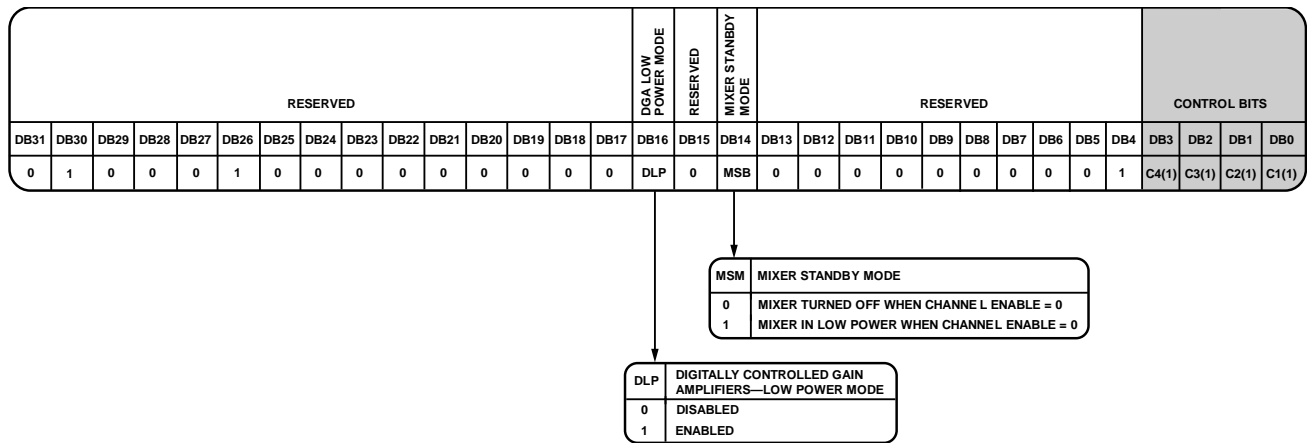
| RESERVED | | | | | | | | | | | | | | | DGA LOW POWER MODE | RESERVED | MIXER STANBDY MODE | RESERVED | | | | | | | | | | CONTROL BITS | | | |
|---|---|---|---|---|---|---|---|---|---|---|---|---|---|---|---|---|---|---|---|---|---|---|---|---|---|---|---|---|---|---|---|
| DB31 | DB30 | DB29 | DB28 | DB27 | DB26 | DB25 | DB24 | DB23 | DB22 | DB21 | DB20 | DB19 | DB18 | DB17 | DB16 | DB15 | DB14 | DB13 | DB12 | DB11 | DB10 | DB9 | DB8 | DB7 | DB6 | DB5 | DB4 | DB3 | DB2 | DB1 | DB0 |
| 0 | 1 | 0 | 0 | 0 | 1 | 0 | 0 | 0 | 0 | 0 | 0 | 0 | 0 | 0 | DLP | 0 | MSB | 0 | 0 | 0 | 0 | 0 | 0 | 0 | 0 | 0 | 1 | C4(1) | C3(1) | C2(1) | C1(1) |

| MSM | MIXER STANDBY MODE |
|---|---|
| 0 | MIXER TURNED OFF WHEN CHANNE L ENABLE = 0 |
| 1 | MIXER IN LOW POWER WHEN CHANNEL ENABLE = 0 |

| DLP | DIGITALLY CONTROLLED GAIN AMPLIFIERS—LOW POWER MODE |
|---|---|
| 0 | DISABLED |
| 1 | ENABLED |